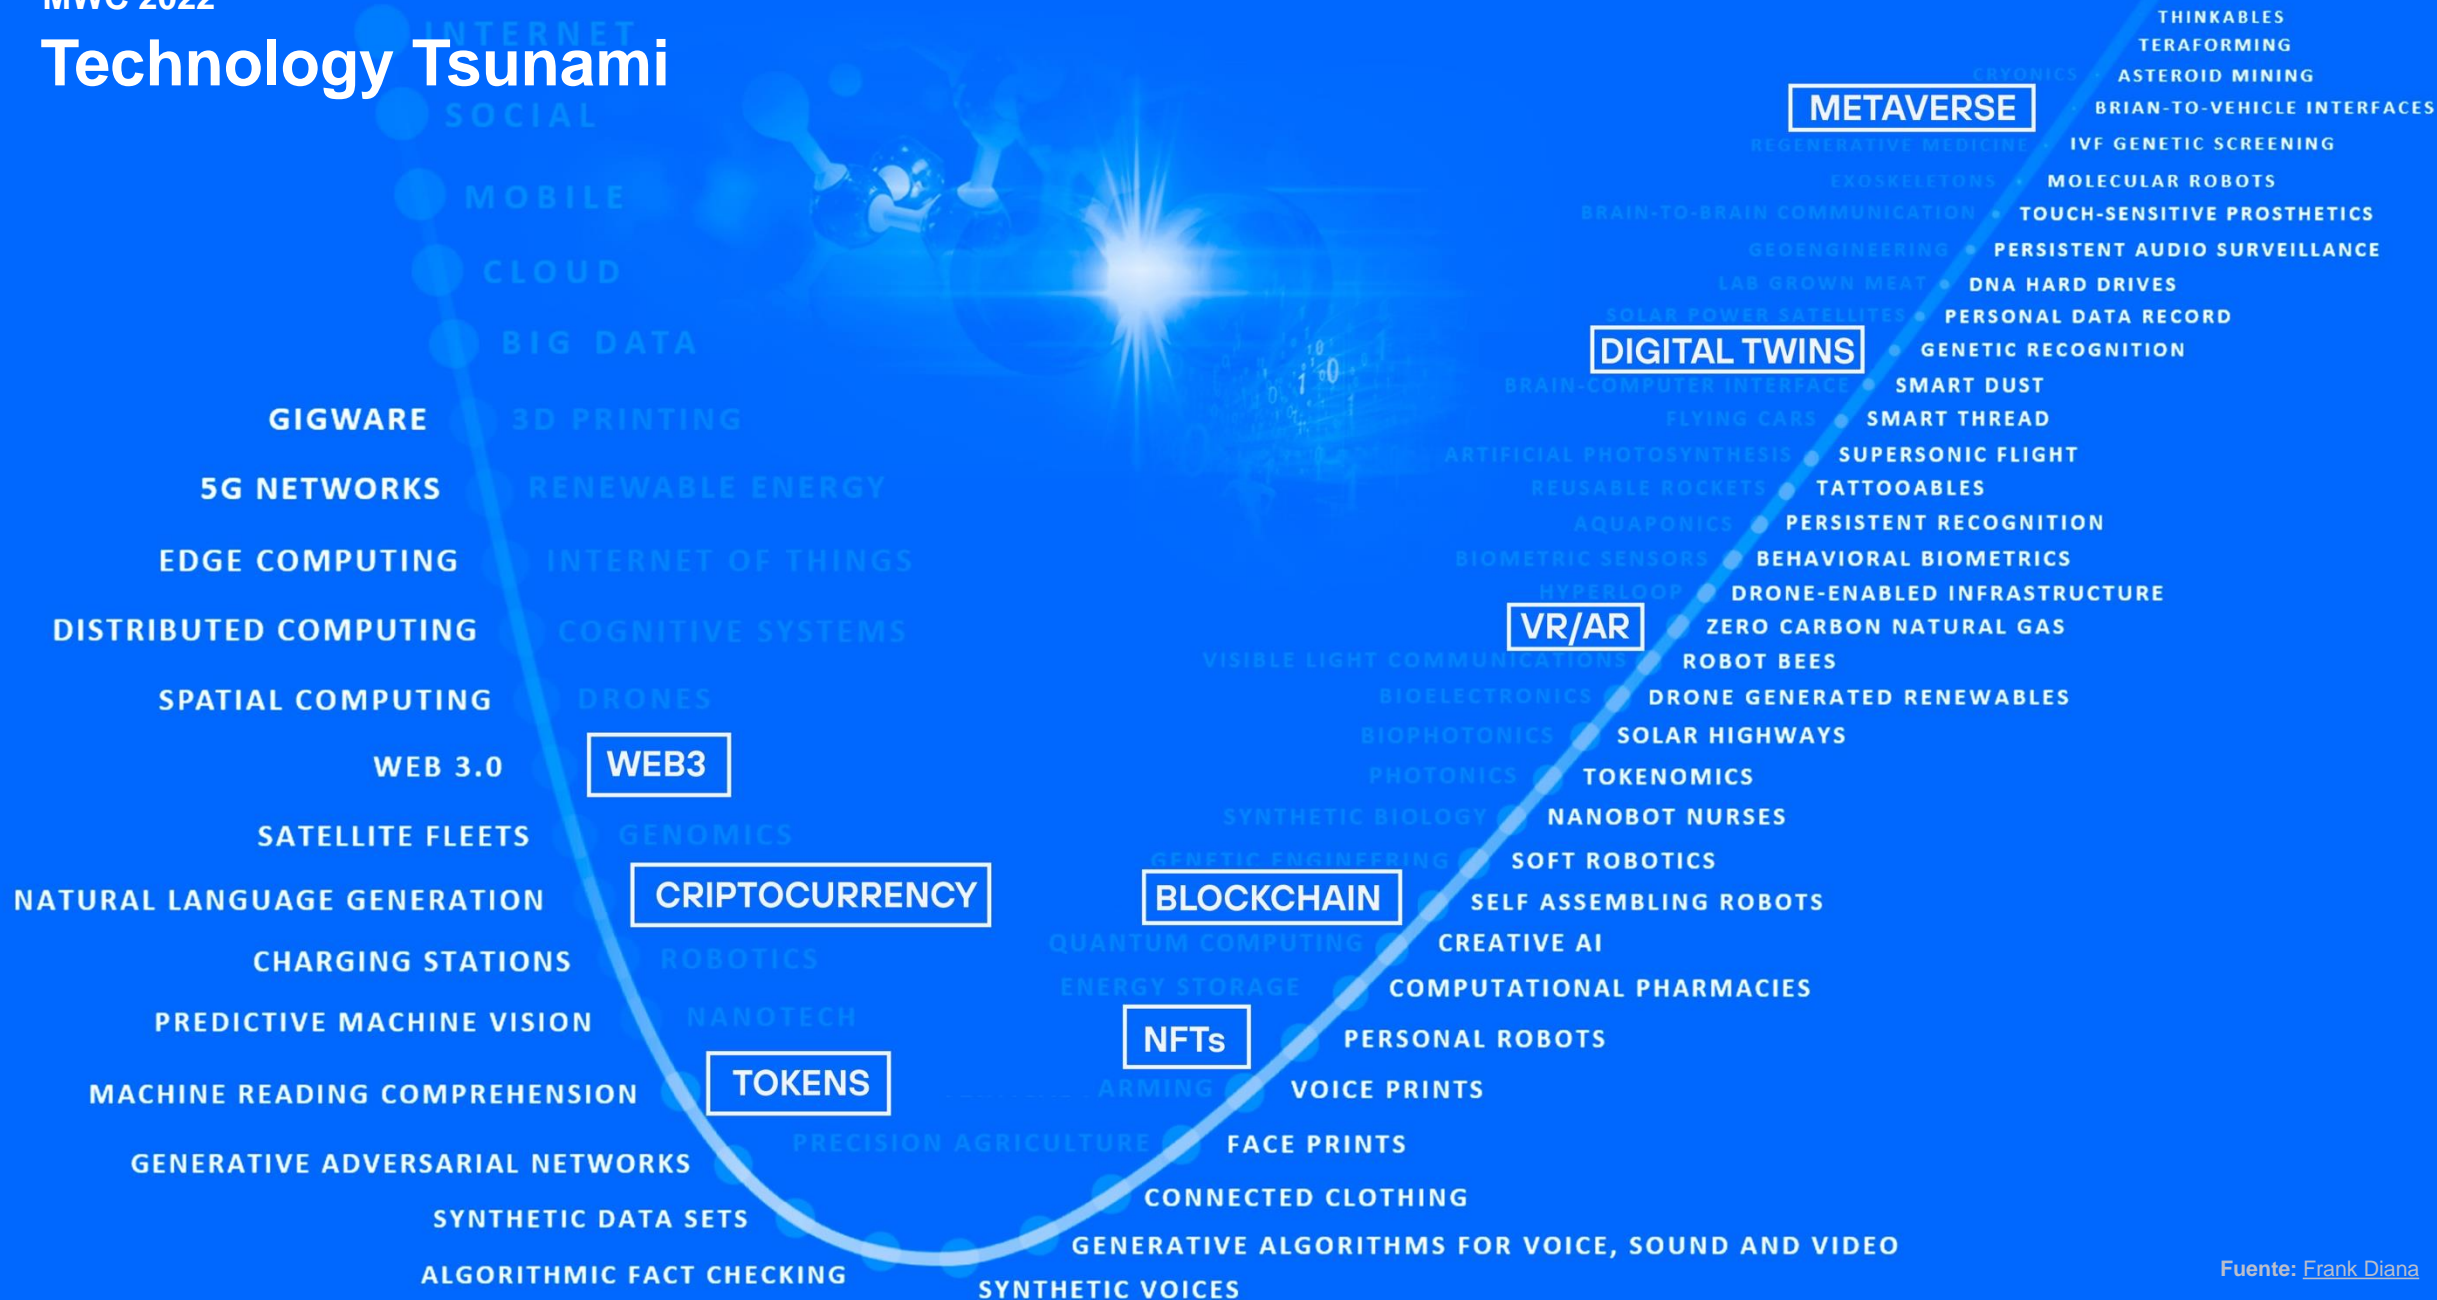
MWC 2022
Technology Tsunami

INTERNET
SOCIAL
MOBILE
CLOUD
BIG DATA
GIGWARE
3D PRINTING
5G NETWORKS
RENEWABLE ENERGY
EDGE COMPUTING
INTERNET OF THINGS
DISTRIBUTED COMPUTING
COGNITIVE SYSTEMS
SPATIAL COMPUTING
DRONES
WEB 3.0
WEB3
SATELLITE FLEETS
GENOMICS
NATURAL LANGUAGE GENERATION
CRIPTOCURRENCY
CHARGING STATIONS
ROBOTICS
PREDICTIVE MACHINE VISION
NANOTECH
MACHINE READING COMPREHENSION
TOKENS
GENERATIVE ADVERSARIAL NETWORKS
SYNTHETIC DATA SETS
ALGORITHMIC FACT CHECKING

THINKABLES
TERAFORMING
CRYONICS
ASTEROID MINING
METAVERSE
BRIAN-TO-VEHICLE INTERFACES
REGENERATIVE MEDICINE
IVF GENETIC SCREENING
EXOSKELETONS
MOLECULAR ROBOTS
BRAIN-TO-BRAIN COMMUNICATION
TOUCH-SENSITIVE PROSTHETICS
GEOENGINEERING
PERSISTENT AUDIO SURVEILLANCE
LAB GROWN MEAT
DNA HARD DRIVES
SOLAR POWER SATELLITES
PERSONAL DATA RECORD
DIGITAL TWINS
GENETIC RECOGNITION
BRAIN-COMPUTER INTERFACE
SMART DUST
FLYING CARS
SMART THREAD
ARTIFICIAL PHOTOSYNTHESIS
SUPERSONIC FLIGHT
REUSABLE ROCKETS
TATTOOABLES
AQUAPONICS
PERSISTENT RECOGNITION
BIOMETRIC SENSORS
BEHAVIORAL BIOMETRICS
HYPERLOOP
DRONE-ENABLED INFRASTRUCTURE
VR/AR
ZERO CARBON NATURAL GAS
VISIBLE LIGHT COMMUNICATIONS
ROBOT BEES
BIOELECTRONICS
DRONE GENERATED RENEWABLES
BIOPHOTONICS
SOLAR HIGHWAYS
PHOTONICS
TOKENOMICS
SYNTHETIC BIOLOGY
NANOBOT NURSES
GENETIC ENGINEERING
SOFT ROBOTICS
BLOCKCHAIN
SELF ASSEMBLING ROBOTS
QUANTUM COMPUTING
CREATIVE AI
ENERGY STORAGE
COMPUTATIONAL PHARMACIES
NFTs
PERSONAL ROBOTS
ARMING
VOICE PRINTS
PRECISION AGRICULTURE
FACE PRINTS
CONNECTED CLOTHING
GENERATIVE ALGORITHMS FOR VOICE, SOUND AND VIDEO
SYNTHETIC VOICES

Fuente: Frank Diana